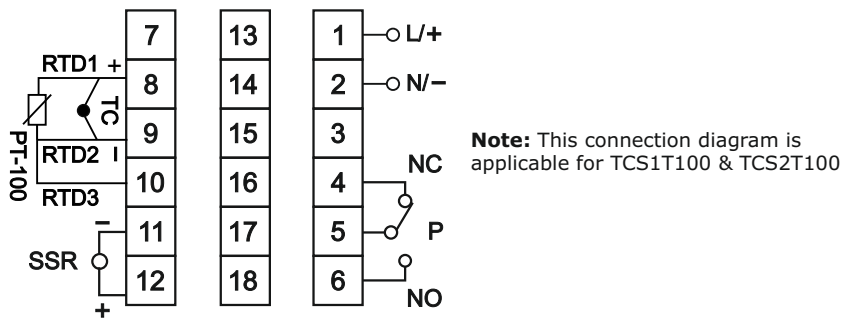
RTD1 +
PT-100
TC
RTD2 –
RTD3
SSR
–
+

| 7 | 13 | 1 |
|---|---|---|
| 8 | 14 | 2 |
| 9 | 15 | 3 |
| 10 | 16 | 4 |
| 11 | 17 | 5 |
| 12 | 18 | 6 |

L/+
N/–
NC
P
NO

**Note:** This connection diagram is applicable for TCS1T100 & TCS2T100